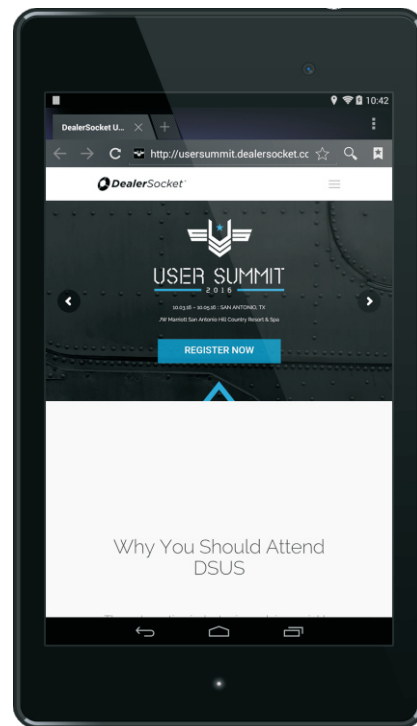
10:42

DealerSocket U...

http://usersummit.dealersocket.cc

DealerSocket

USER SUMMIT
2016

10.03.16 – 10.05.16 : SAN ANTONIO, TX
JW Marriott San Antonio Hill Country Resort & Spa

REGISTER NOW

Why You Should Attend DSUS

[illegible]